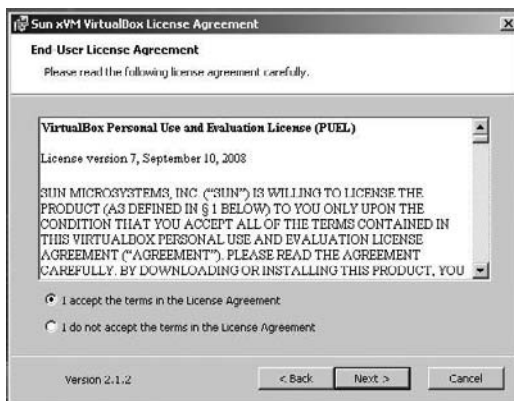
Sun xVM VirtualBox License Agreement

End-User License Agreement

Please read the following license agreement carefully.

VirtualBox Personal Use and Evaluation License (PUEL)

License version 7, September 10, 2008

SUN MICROSYSTEMS, INC. ("SUN") IS WILLING TO LICENSE THE PRODUCT (AS DEFINED IN § 1 BELOW) TO YOU ONLY UPON THE CONDITION THAT YOU ACCEPT ALL OF THE TERMS CONTAINED IN THIS VIRTUALBOX PERSONAL USE AND EVALUATION LICENSE AGREEMENT ("AGREEMENT"). PLEASE READ THE AGREEMENT CAREFULLY. BY DOWNLOADING OR INSTALLING THIS PRODUCT, YOU

I accept the terms in the License Agreement

I do not accept the terms in the License Agreement

Version 2.1.2

< Back

Next >

Cancel